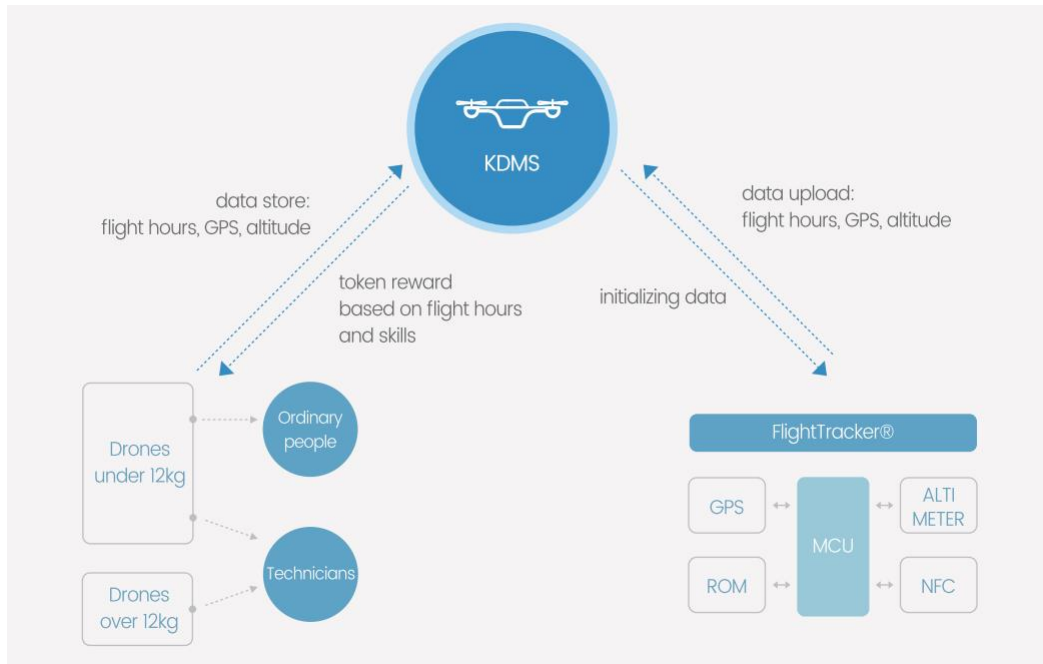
KDMS

data store:
flight hours, GPS, altitude

token reward
based on flight hours
and skills

data upload:
flight hours, GPS, altitude

initializing data

Drones
under 12kg

Ordinary
people

Technicians

Drones
over 12kg

FlightTracker®

GPS

MCU

ALTI
METER

ROM

NFC